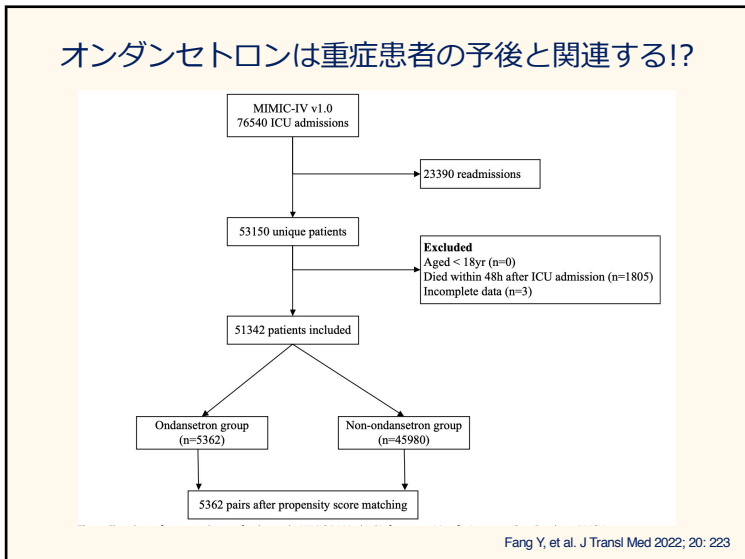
オンダンセトロンは重症患者の予後と関連する!?

MIMIC-IV v1.0
76540 ICU admissions

23390 readmissions

53150 unique patients

**Excluded**
Aged < 18yr (n=0)
Died within 48h after ICU admission (n=1805)
Incomplete data (n=3)

51342 patients included

Ondansetron group
(n=5362)

Non-ondansetron group
(n=45980)

5362 pairs after propensity score matching

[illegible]

Fang Y, et al. J Transl Med 2022; 20: 223